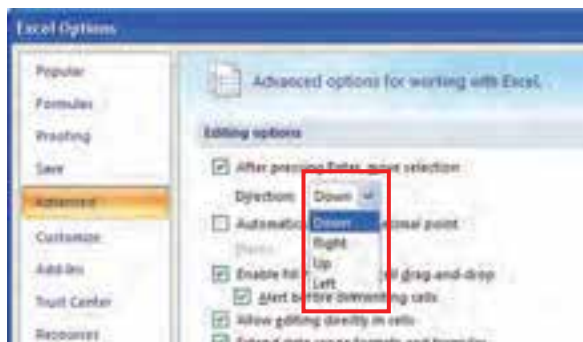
Excel Options

Popular
Formulas
Proofing
Save
Advanced
Customize
Add-Ins
Trust Center
Resources

Advanced options for working with Excel.

Editing options

After pressing Enter, move selection
Direction: Down
Automatic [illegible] decimal point
Down
Right
Up
Left
Enable fill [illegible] drag-and-drop
Alert before overwriting cells
Allow editing directly in cells
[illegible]